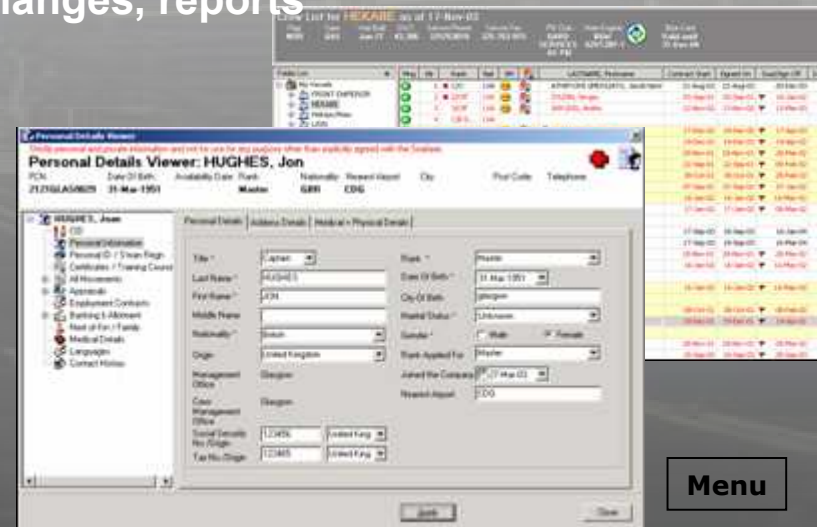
anges, reports

Crew List for HEKABE as of 17-Nov-03

Personal Details Viewer

Personal Details Viewer: HUGHES, Jon

PCN	Date Of Birth	Availability Date	Rank	Nationality	Nearest Airport	City	Post Code	Telephone
2125GLAS0829	31-Mar-1951		Master	GBR	CDG

HUGHES, Jon
CID
Personal Information
Personal ID / Steam Regn
Certificates / Training Cours
All Movements
Appraisals
Employment Contracts
Banking & Allotment
Next of Kin / Family
Medical Details
Languages
Contact History

Personal Details | Address Details | Medical + Physical Details

Title *	Captain
Last Name *	HUGHES
First Name *	JON
Middle Name
Nationality *	British
Origin	United Kingdom
Management Office	Glasgow
Crew Management Office	Glasgow
Social Security No./Origin	123456	United King
Tax No./Origin	123465	United King

Rank *	Master
Date Of Birth *	31-Mar-1951
City Of Birth	glasgow
Marital Status *	Unknown
Gender *	Male	Female
Rank Applied For	Master
Joined the Company	27-Mar-03
Nearest Airport	CDG

Apply	Close

Menu